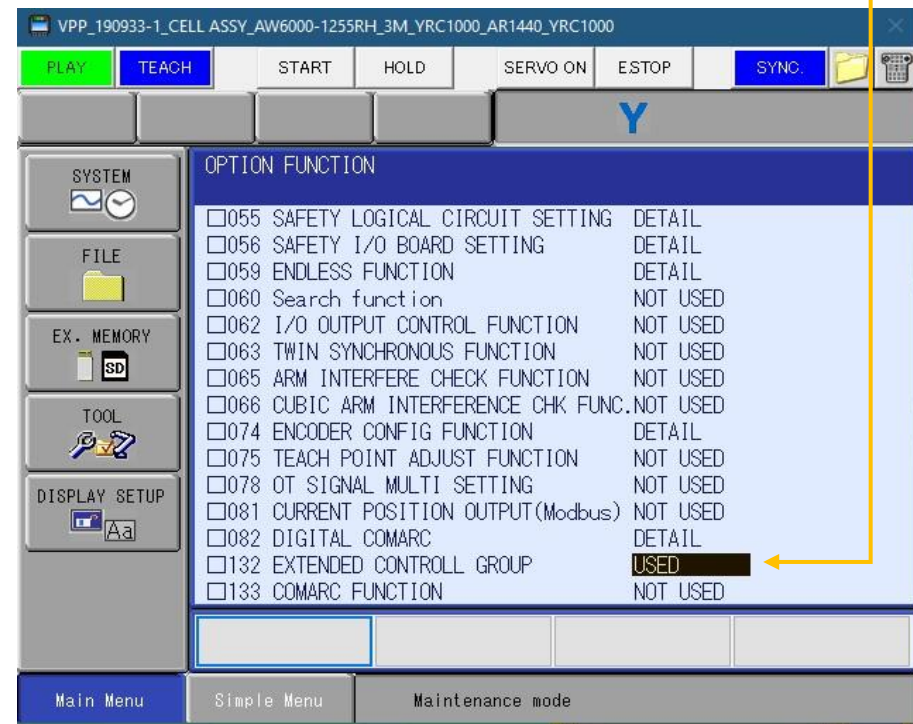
VPP_190933-1_CELL ASSY_AW6000-1255RH_3M_YRC1000_AR1440_YRC1000

PLAY TEACH START HOLD SERVO ON ESTOP SYNC.

Y

SYSTEM

FILE

EX. MEMORY

SD

TOOL

DISPLAY SETUP

Aa

OPTION FUNCTION

| | |
|---|---|
| □055 SAFETY LOGICAL CIRCUIT SETTING | DETAIL |
| □056 SAFETY I/O BOARD SETTING | DETAIL |
| □059 ENDLESS FUNCTION | DETAIL |
| □060 Search function | NOT USED |
| □062 I/O OUTPUT CONTROL FUNCTION | NOT USED |
| □063 TWIN SYNCHRONOUS FUNCTION | NOT USED |
| □065 ARM INTERFERE CHECK FUNCTION | NOT USED |
| □066 CUBIC ARM INTERFERENCE CHK FUNC. | NOT USED |
| □074 ENCODER CONFIG FUNCTION | DETAIL |
| □075 TEACH POINT ADJUST FUNCTION | NOT USED |
| □078 OT SIGNAL MULTI SETTING | NOT USED |
| □081 CURRENT POSITION OUTPUT(Modbus) | NOT USED |
| □082 DIGITAL COMARC | DETAIL |
| □132 EXTENDED CONTROLL GROUP | USED |
| □133 COMARC FUNCTION | NOT USED |

Main Menu Simple Menu Maintenance mode